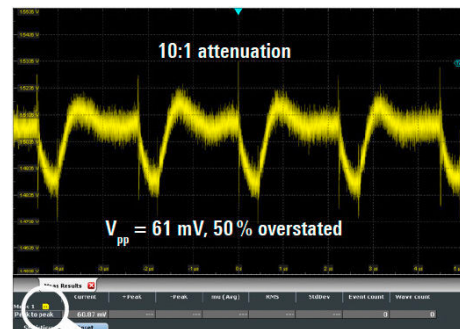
10:1 attenuation

$V_{pp}$ = 61 mV, 50 % overstated

Meas Results

| | Current | + Peak | - Peak | mu (Avg) | RMS | StdDev | Event count | Wave count |
|---|---|---|---|---|---|---|---|---|
| Meas 1 Peak to peak | 60.87 mV | --- | --- | --- | --- | --- | 0 | 0 |